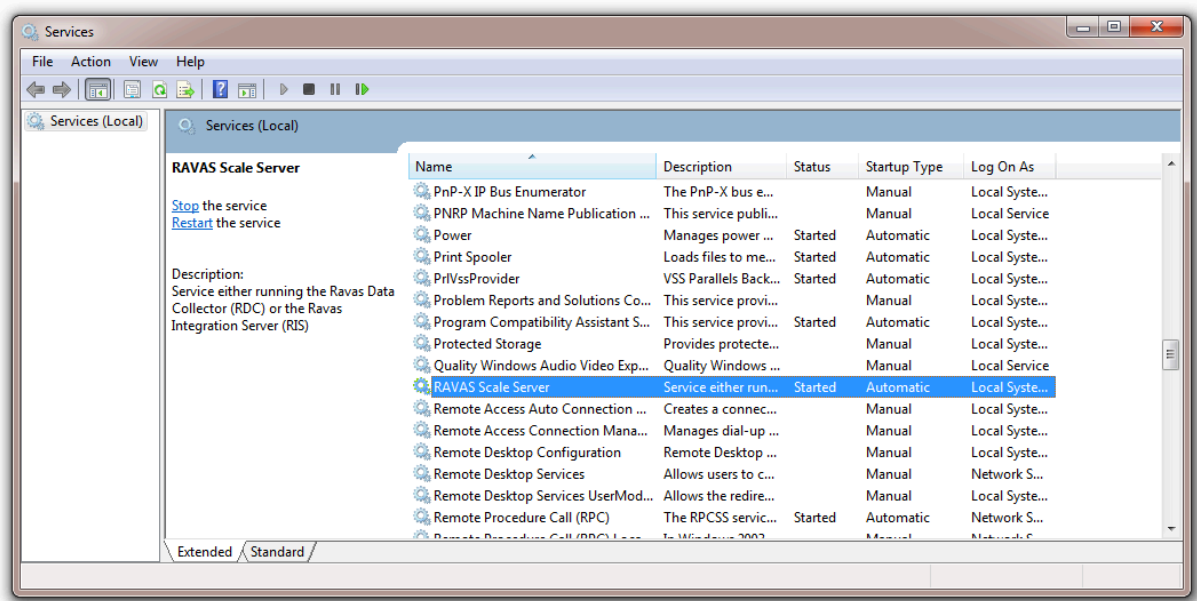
Services

File Action View Help

Services (Local)

Services (Local)

RAVAS Scale Server

Stop the service
Restart the service

Description:
Service either running the Ravas Data Collector (RDC) or the Ravas Integration Server (RIS)

| Name | Description | Status | Startup Type | Log On As |
|---|---|---|---|---|
| PnP-X IP Bus Enumerator | The PnP-X bus e... | | Manual | Local Syste... |
| PNRP Machine Name Publication ... | This service publi... | | Manual | Local Service |
| Power | Manages power ... | Started | Automatic | Local Syste... |
| Print Spooler | Loads files to me... | Started | Automatic | Local Syste... |
| PrlVssProvider | VSS Parallels Back... | Started | Automatic | Local Syste... |
| Problem Reports and Solutions Co... | This service provi... | | Manual | Local Syste... |
| Program Compatibility Assistant S... | This service provi... | Started | Automatic | Local Syste... |
| Protected Storage | Provides protecte... | | Manual | Local Syste... |
| Quality Windows Audio Video Exp... | Quality Windows ... | | Manual | Local Service |
| RAVAS Scale Server | Service either run... | Started | Automatic | Local Syste... |
| Remote Access Auto Connection ... | Creates a connec... | | Manual | Local Syste... |
| Remote Access Connection Mana... | Manages dial-up ... | | Manual | Local Syste... |
| Remote Desktop Configuration | Remote Desktop ... | | Manual | Local Syste... |
| Remote Desktop Services | Allows users to c... | | Manual | Network S... |
| Remote Desktop Services UserMod... | Allows the redire... | | Manual | Local Syste... |
| Remote Procedure Call (RPC) | The RPCSS servic... | Started | Automatic | Network S... |
| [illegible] | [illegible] | | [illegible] | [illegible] |

Extended Standard